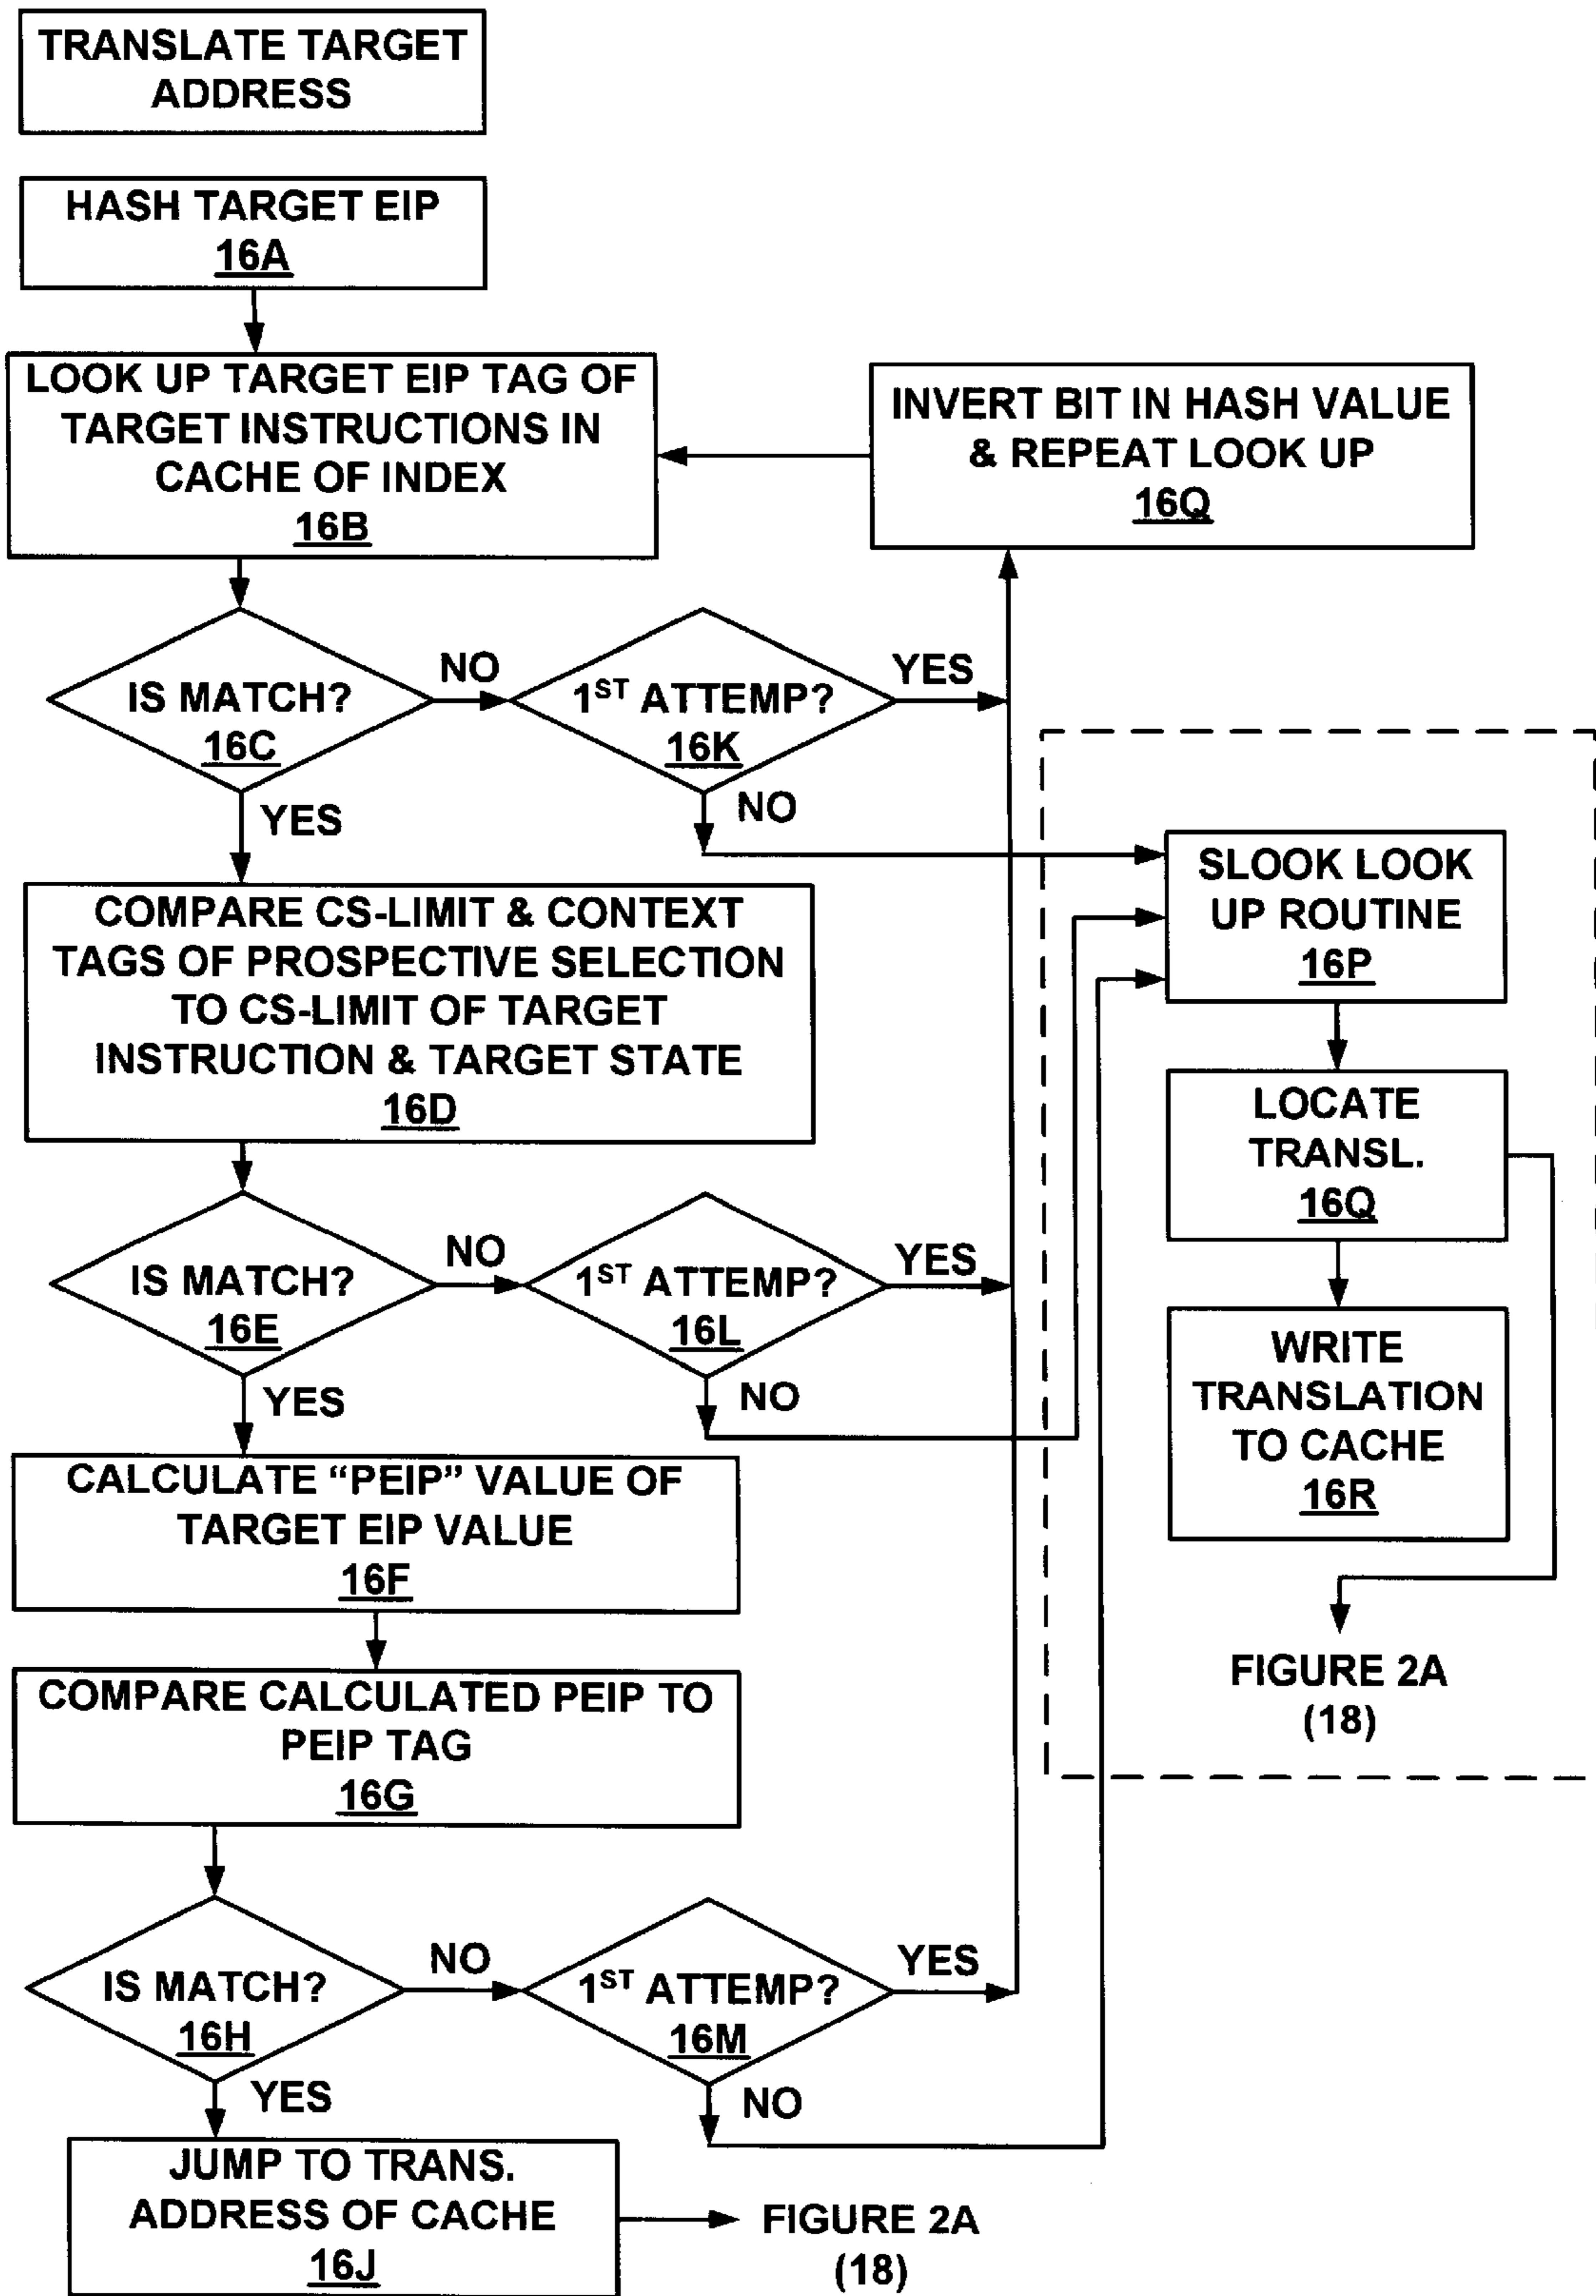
TRANSLATE TARGET ADDRESS

HASH TARGET EIP
16A

LOOK UP TARGET EIP TAG OF TARGET INSTRUCTIONS IN CACHE OF INDEX
16B

INVERT BIT IN HASH VALUE & REPEAT LOOK UP
16Q

IS MATCH?
16C

NO

1$^{ST}$ ATTEMP?
16K

YES

NO

YES

SLOOK LOOK UP ROUTINE
16P

COMPARE CS-LIMIT & CONTEXT TAGS OF PROSPECTIVE SELECTION TO CS-LIMIT OF TARGET INSTRUCTION & TARGET STATE
16D

LOCATE TRANSL.
16Q

IS MATCH?
16E

NO

1$^{ST}$ ATTEMP?
16L

YES

YES

NO

WRITE TRANSLATION TO CACHE
16R

CALCULATE "PEIP" VALUE OF TARGET EIP VALUE
16F

FIGURE 2A
(18)

COMPARE CALCULATED PEIP TO PEIP TAG
16G

IS MATCH?
16H

NO

1$^{ST}$ ATTEMP?
16M

YES

YES

NO

JUMP TO TRANS. ADDRESS OF CACHE
16J

FIGURE 2A
(18)